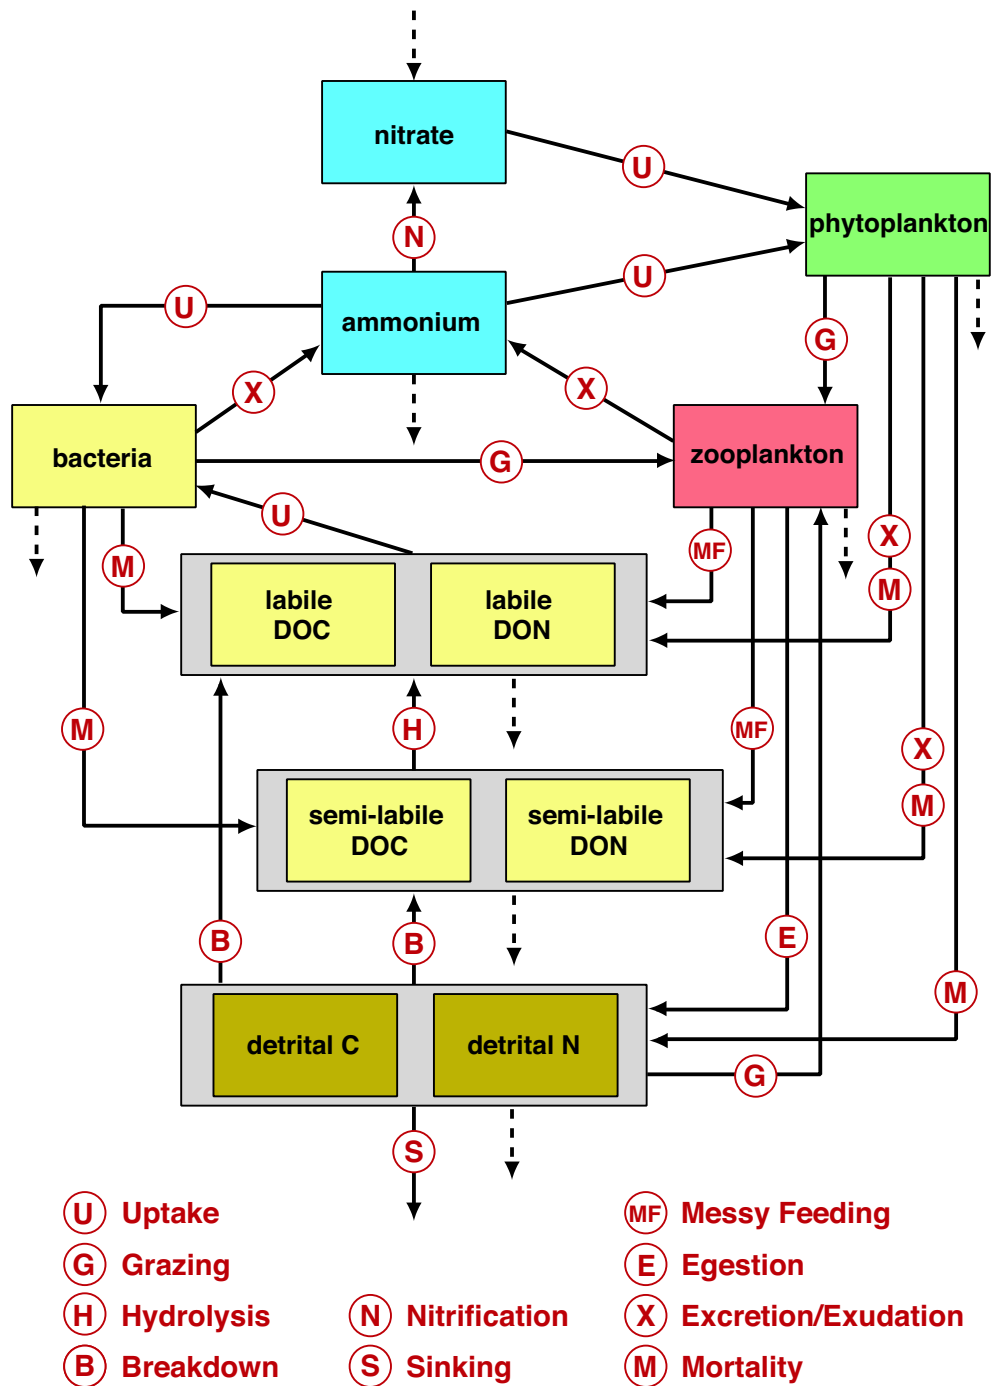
nitrate

U

phytoplankton

N

U

U

ammonium

G

X

X

bacteria

G

zooplankton

U

M

MF

X

M

labile DOC

labile DON

M

H

MF

X

M

semi-labile DOC

semi-labile DON

B

B

E

M

detrital C

detrital N

G

S

U Uptake

G Grazing

H Hydrolysis

B Breakdown

N Nitrification

S Sinking

MF Messy Feeding

E Egestion

X Excretion/Exudation

M Mortality